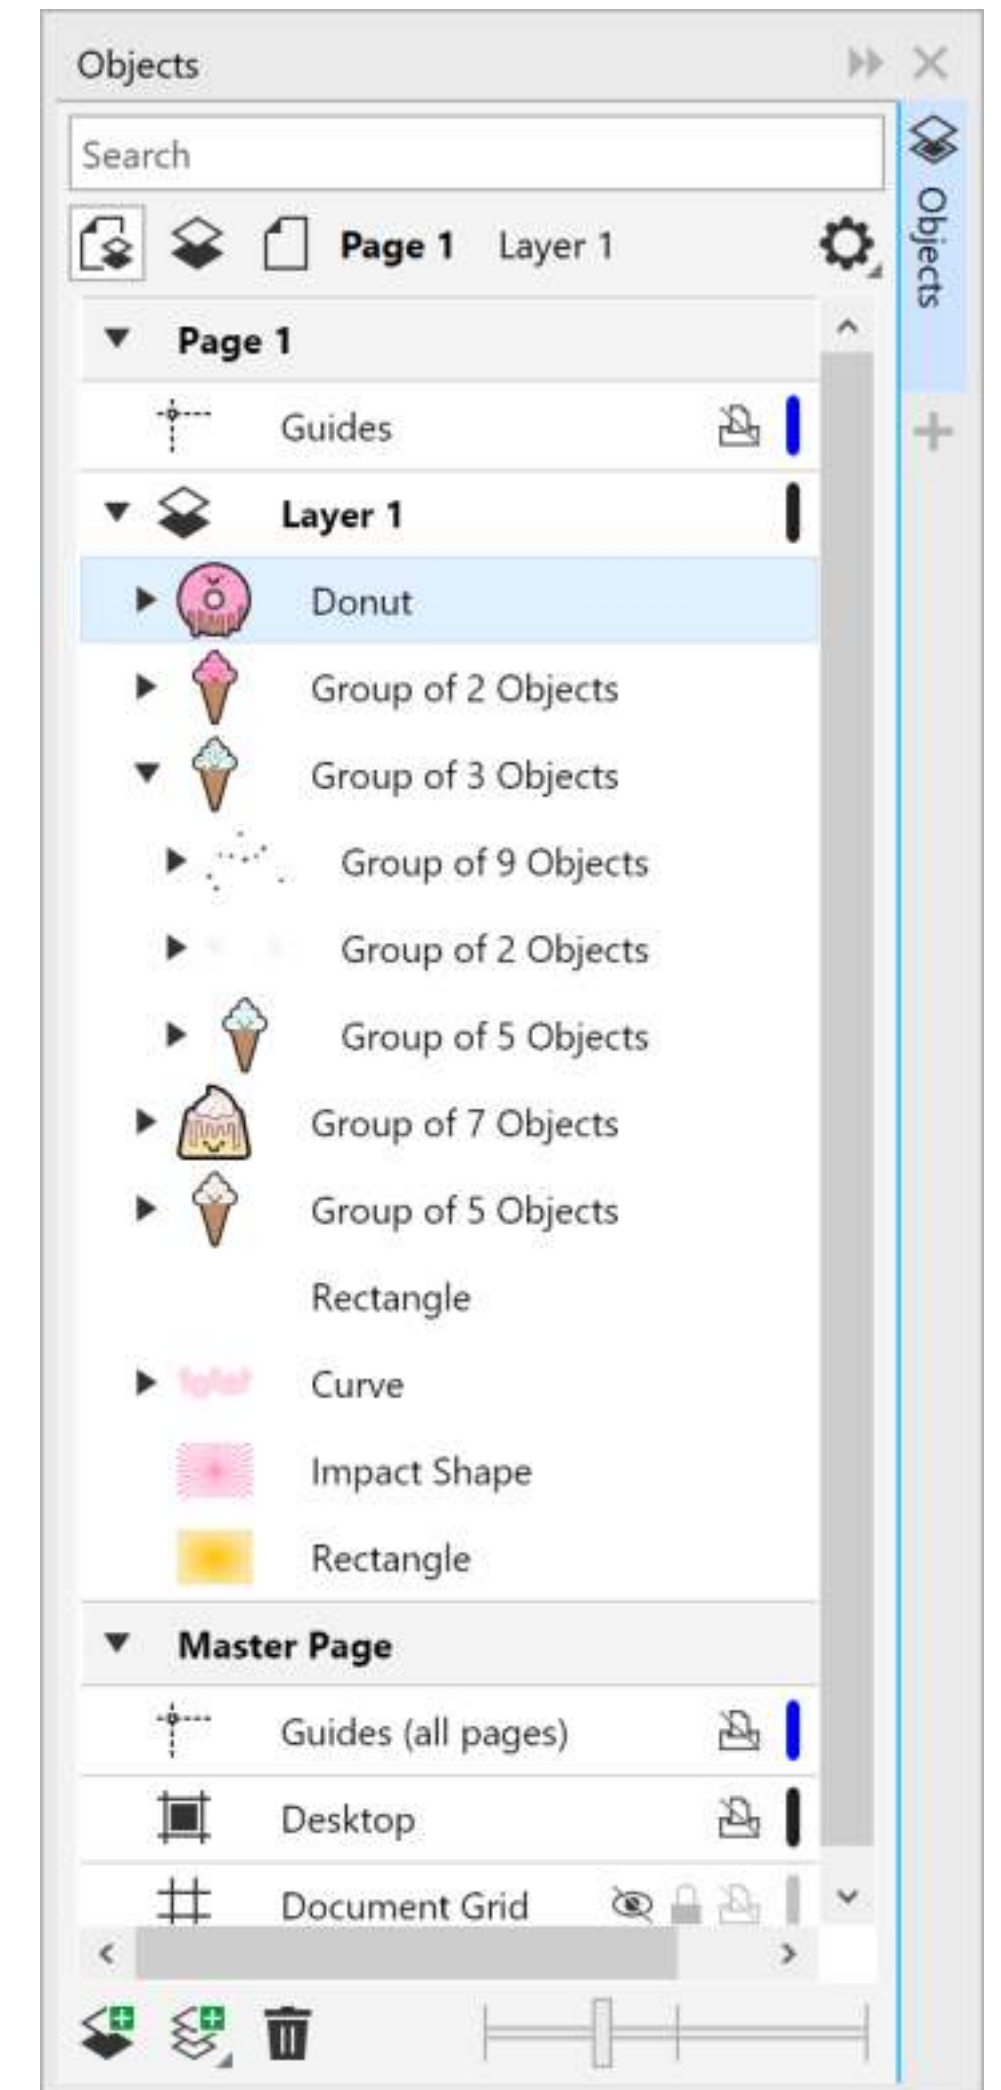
Objects

Search

Page 1 Layer 1

Page 1

Guides

Layer 1

Donut

Group of 2 Objects

Group of 3 Objects

Group of 9 Objects

Group of 2 Objects

Group of 5 Objects

Group of 7 Objects

Group of 5 Objects

Rectangle

Curve

Impact Shape

Rectangle

Master Page

Guides (all pages)

Desktop

Document Grid

Objects